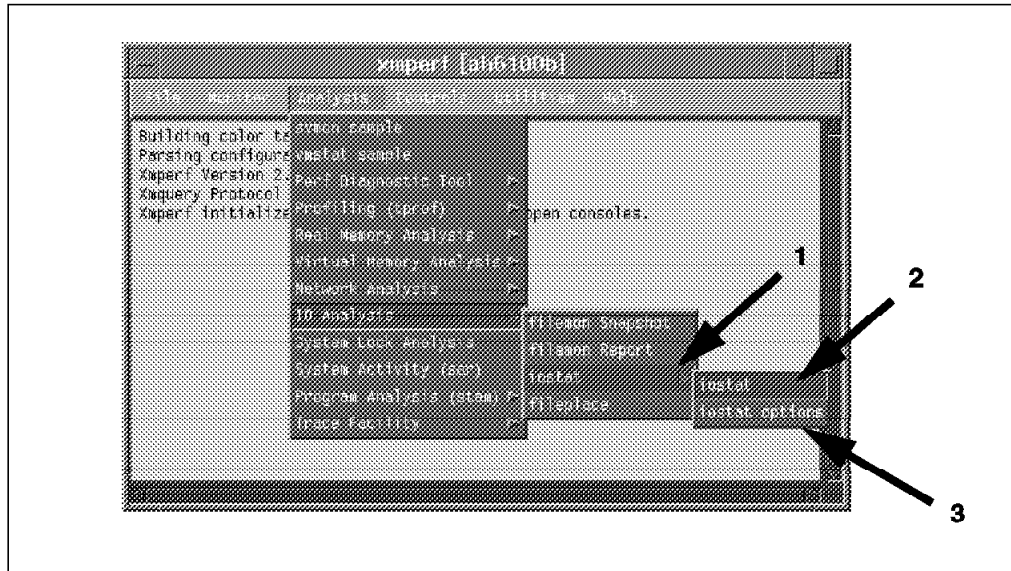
xmperf [ah6100b]

File Monitor Analysis Controls Utilities Help

Building color t
Parsing configur
Xmperf Version 2.
Xmquery Protocol
Xmperf initialize

vmtune sample
vmstat sample
Perf Diagnostic Tool
Profiling (tprof)
Real Memory Analysis
Virtual Memory Analysis
Network Analysis
IO Analysis
System Lock Analysis
System Activity (sar)
Program Analysis (stem)
Trace Facility

open consoles.

Filemon Snapshot
Filemon Report
Iostat
Fileplace

Iostat
Iostat options

1
2
3